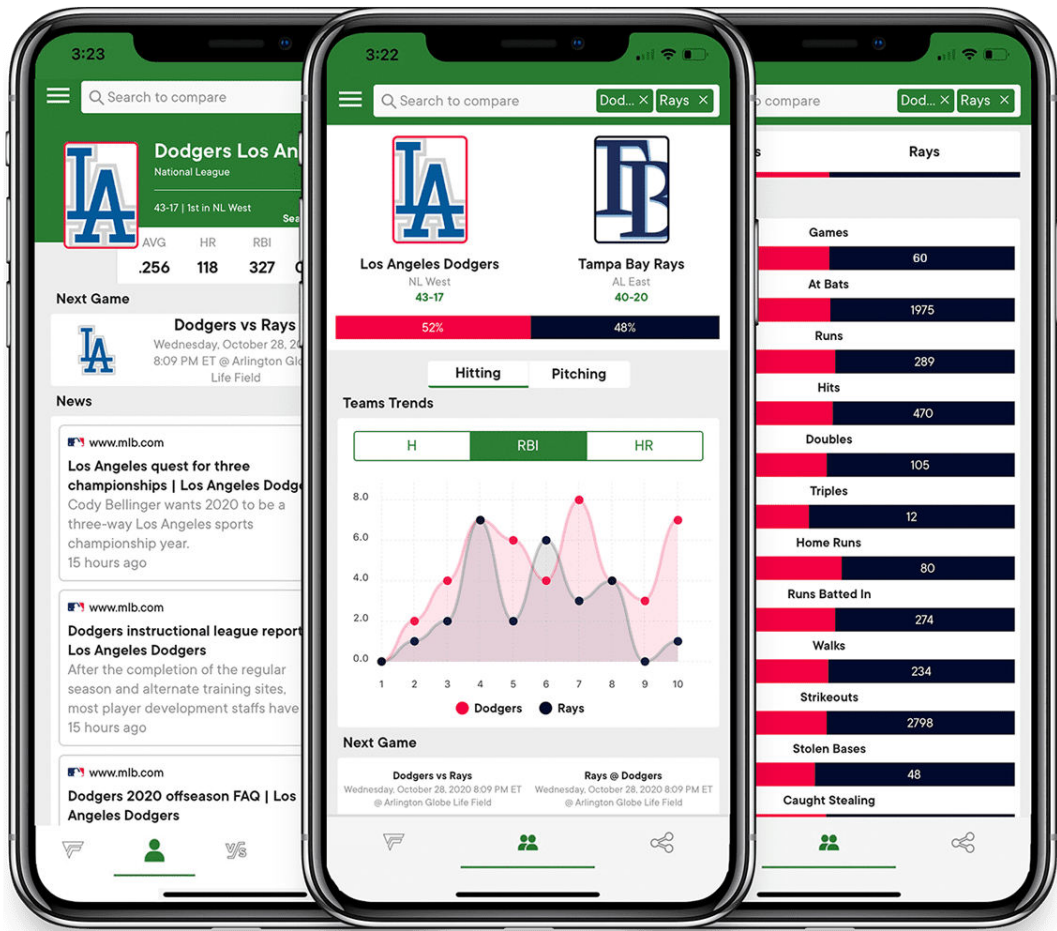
3:23

Search to compare

LA

Dodgers Los An

National League

43-17 | 1st in NL West

Sea

AVG .256

HR 118

RBI 327

Next Game

LA

Dodgers vs Rays

Wednesday, October 28, 20

8:09 PM ET @ Arlington Glo

Life Field

News

www.mlb.com

Los Angeles quest for three championships | Los Angeles Dodge

Cody Bellinger wants 2020 to be a three-way Los Angeles sports championship year.

15 hours ago

www.mlb.com

Dodgers instructional league report Los Angeles Dodgers

After the completion of the regular season and alternate training sites, most player development staffs have

15 hours ago

www.mlb.com

Dodgers 2020 offseason FAQ | Los Angeles Dodgers

3:22

Search to compare

Dod... ×

Rays ×

LA

TB

Los Angeles Dodgers

NL West

43-17

Tampa Bay Rays

AL East

40-20

52%

48%

Hitting

Pitching

Teams Trends

H

RBI

HR

8.0

6.0

4.0

2.0

0.0

1 2 3 4 5 6 7 8 9 10

Dodgers

Rays

Next Game

Dodgers vs Rays

Wednesday, October 28, 2020 8:09 PM ET

@ Arlington Globe Life Field

Rays @ Dodgers

Wednesday, October 28, 2020 8:09 PM ET

@ Arlington Globe Life Field

compare

Dod... ×

Rays ×

s

Rays

Games

60

At Bats

1975

Runs

289

Hits

470

Doubles

105

Triples

12

Home Runs

80

Runs Batted In

274

Walks

234

Strikeouts

2798

Stolen Bases

48

Caught Stealing